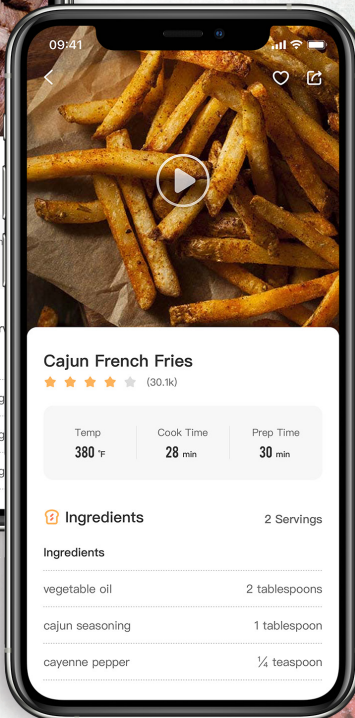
09:41

Cajun French Fries

(30.1k)

| Temp | Cook Time | Prep Time |
|---|---|---|
| 380 °F | 28 min | 30 min |

Ingredients

2 Servings

Ingredients

| | |
|---|---|
| vegetable oil | 2 tablespoons |
| cajun seasoning | 1 tablespoon |
| cayenne pepper | ¼ teaspoon |